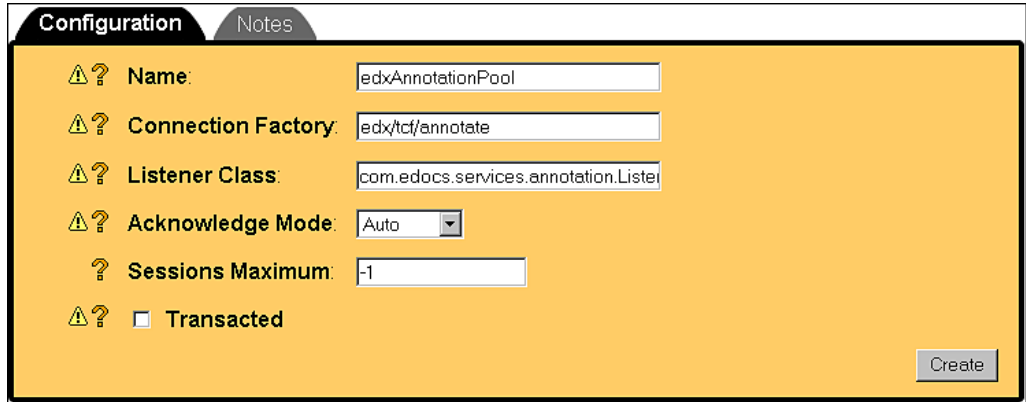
Configuration Notes

⚠? Name: edxAnnotationPool

⚠? Connection Factory: edx/tcf/annotate

⚠? Listener Class: com.edocs.services.annotation.Lister

⚠? Acknowledge Mode: Auto

? Sessions Maximum: -1

⚠? ☐ Transacted

Create